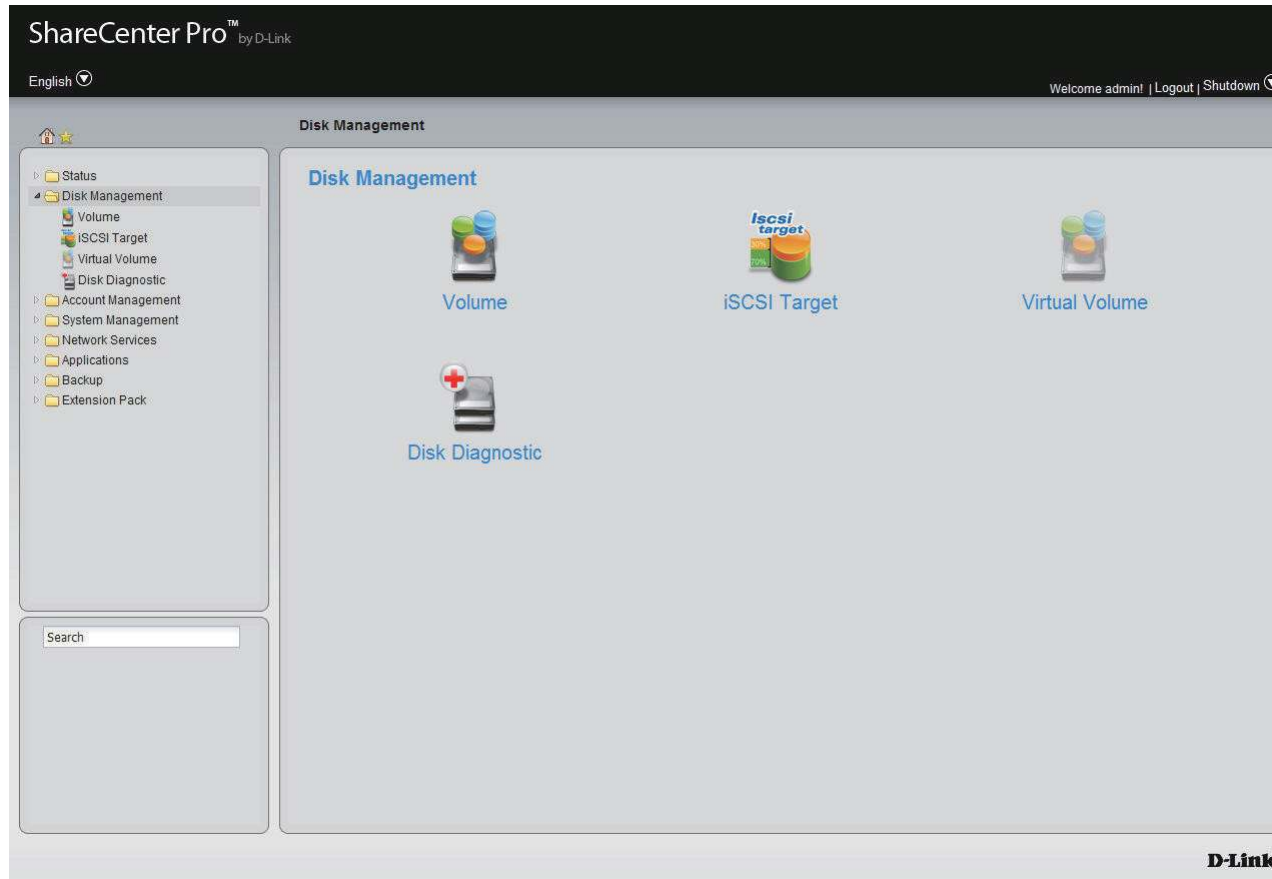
ShareCenter Pro™ by D-Link

English

Welcome admin! | Logout | Shutdown

Disk Management

Status
Disk Management
Volume
iSCSI Target
Virtual Volume
Disk Diagnostic
Account Management
System Management
Network Services
Applications
Backup
Extension Pack

Search

Disk Management

Volume

Iscsi target

iSCSI Target

Virtual Volume

Disk Diagnostic

D-Link